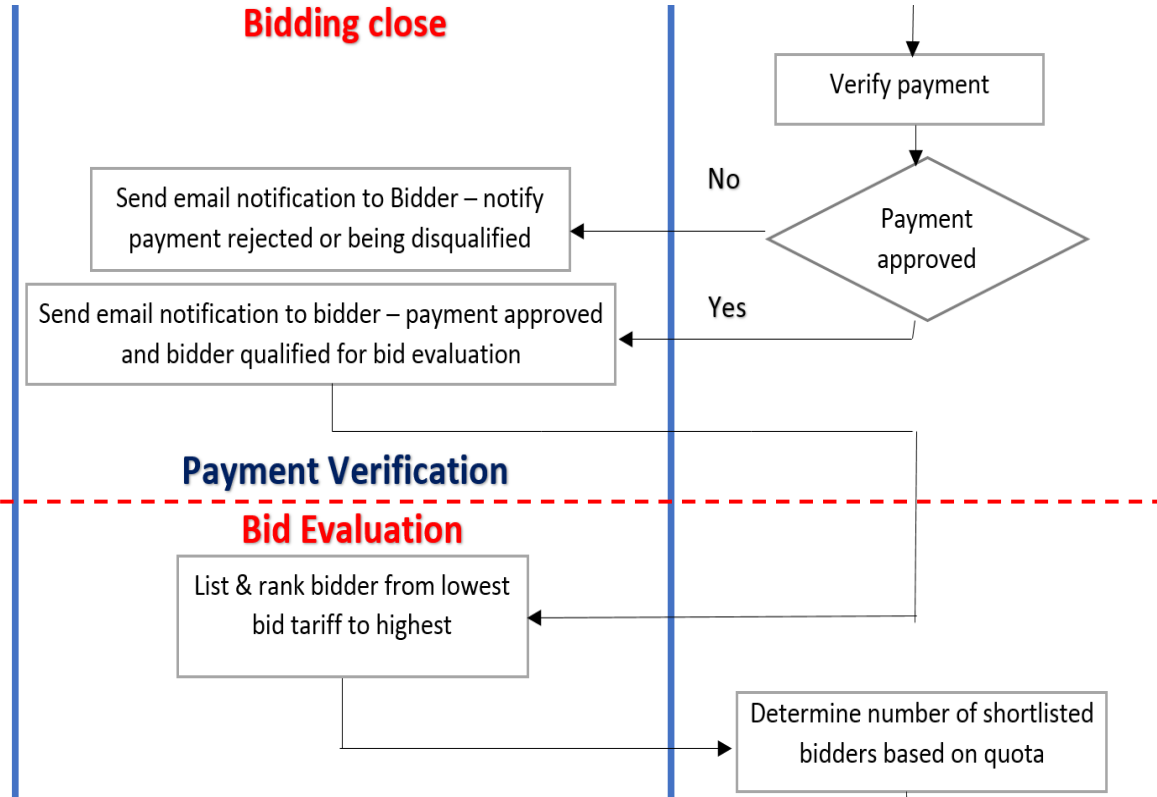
Bidding close

Verify payment

No

Send email notification to Bidder – notify payment rejected or being disqualified

Payment approved

Send email notification to bidder – payment approved and bidder qualified for bid evaluation

Yes

Payment Verification

Bid Evaluation

List & rank bidder from lowest bid tariff to highest

Determine number of shortlisted bidders based on quota